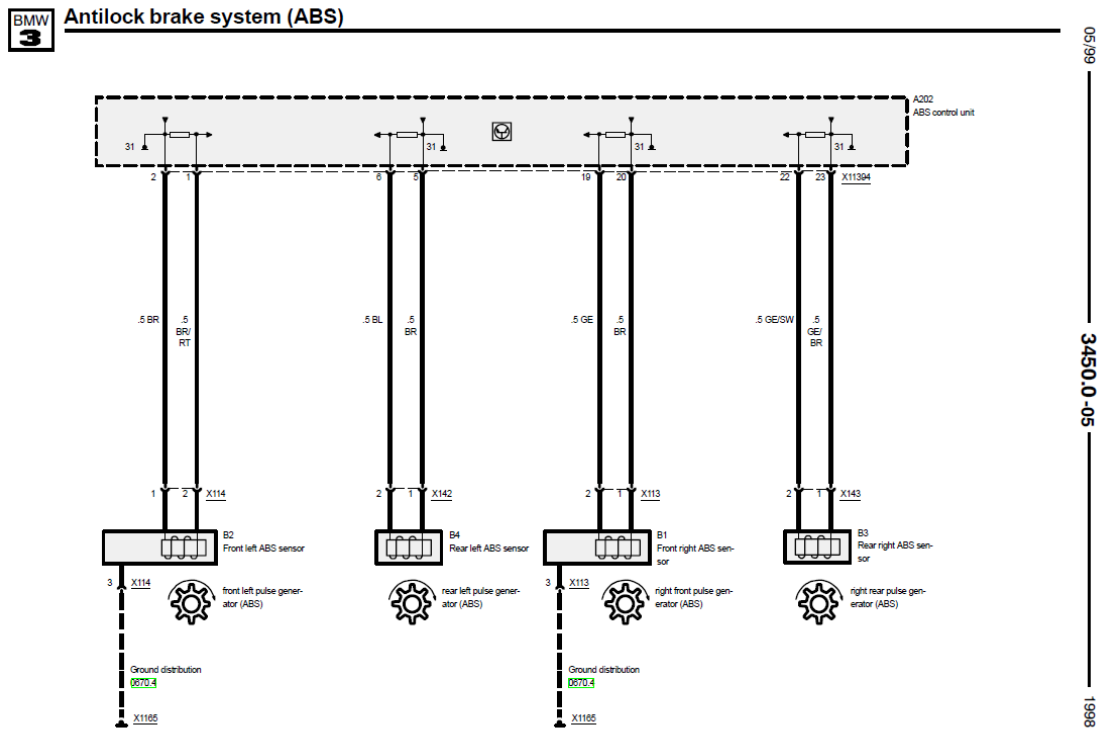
BMW 3

Antilock brake system (ABS)

05/99

A202
ABS control unit

31
31
31
31

2 1 6 5 19 20 22 23 X11394

.5 BR
.5 BR/ RT

.5 BL
.5 BR

.5 GE
.5 BR

.5 GE/SW
.5 GE/ BR

1 2 X114
2 1 X142
2 1 X113
2 1 X143

B2
Front left ABS sensor

B4
Rear left ABS sensor

B1
Front right ABS sensor

B3
Rear right ABS sensor

3 X114
front left pulse generator (ABS)

rear left pulse generator (ABS)

3 X113
right front pulse generator (ABS)

right rear pulse generator (ABS)

Ground distribution
0670.4

Ground distribution
0670.4

X1165
X1165

3450.0-05

1998